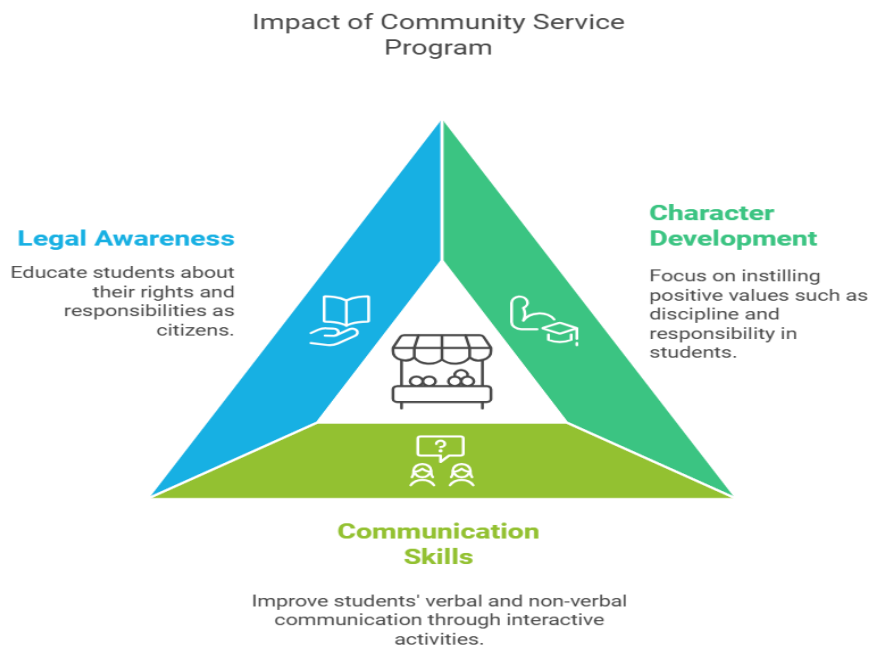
Impact of Community Service Program

Legal Awareness

Educate students about their rights and responsibilities as citizens.

Character Development

Focus on instilling positive values such as discipline and responsibility in students.

?

Communication Skills

Improve students' verbal and non-verbal communication through interactive activities.